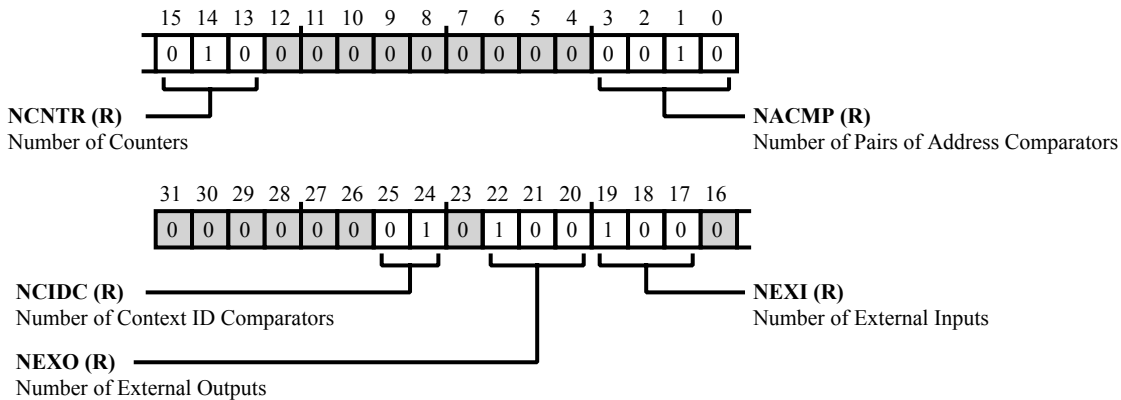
15 14 13 12 11 10 9 8 7 6 5 4 3 2 1 0

| 0 | 1 | 0 | 0 | 0 | 0 | 0 | 0 | 0 | 0 | 0 | 0 | 0 | 0 | 1 | 0 |
|---|---|---|---|---|---|---|---|---|---|---|---|---|---|---|---|

**NCNTR (R)**
Number of Counters

**NACMP (R)**
Number of Pairs of Address Comparators

31 30 29 28 27 26 25 24 23 22 21 20 19 18 17 16

| 0 | 0 | 0 | 0 | 0 | 0 | 0 | 1 | 0 | 1 | 0 | 0 | 1 | 0 | 0 | 0 |
|---|---|---|---|---|---|---|---|---|---|---|---|---|---|---|---|

**NCIDC (R)**
Number of Context ID Comparators

**NEXI (R)**
Number of External Inputs

**NEXO (R)**
Number of External Outputs